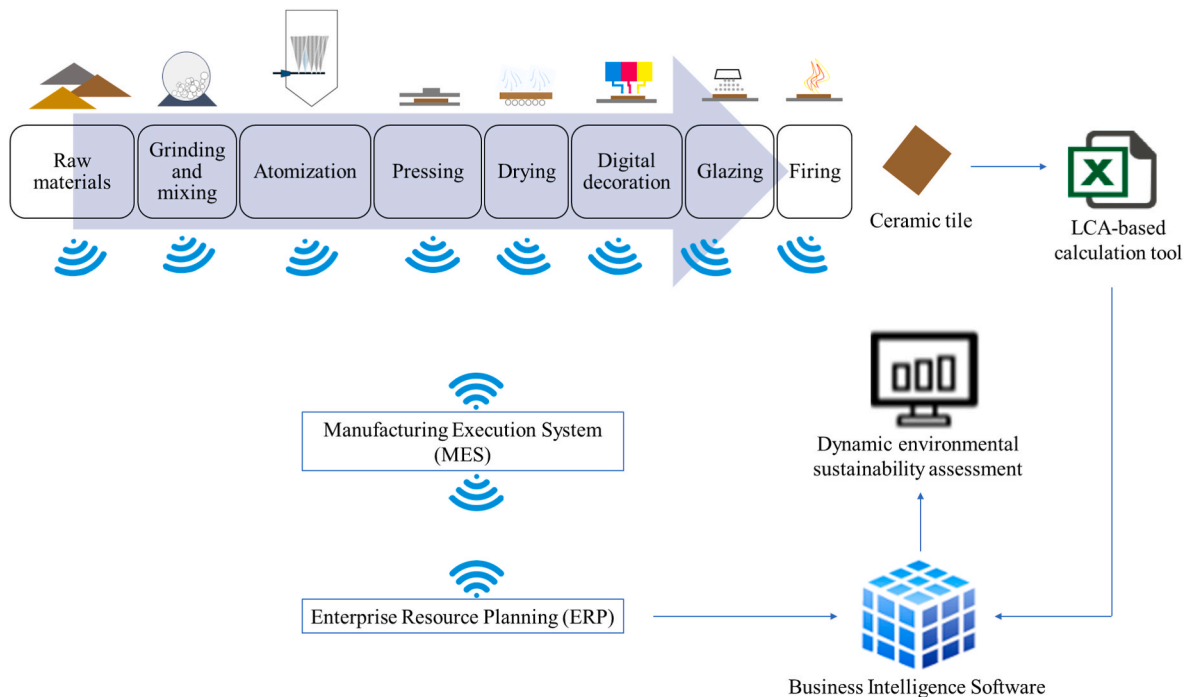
Raw materials

Grinding and mixing

Atomization

Pressing

Drying

Digital decoration

Glazing

Firing

Ceramic tile

X

LCA-based calculation tool

Dynamic environmental sustainability assessment

Manufacturing Execution System (MES)

Enterprise Resource Planning (ERP)

Business Intelligence Software